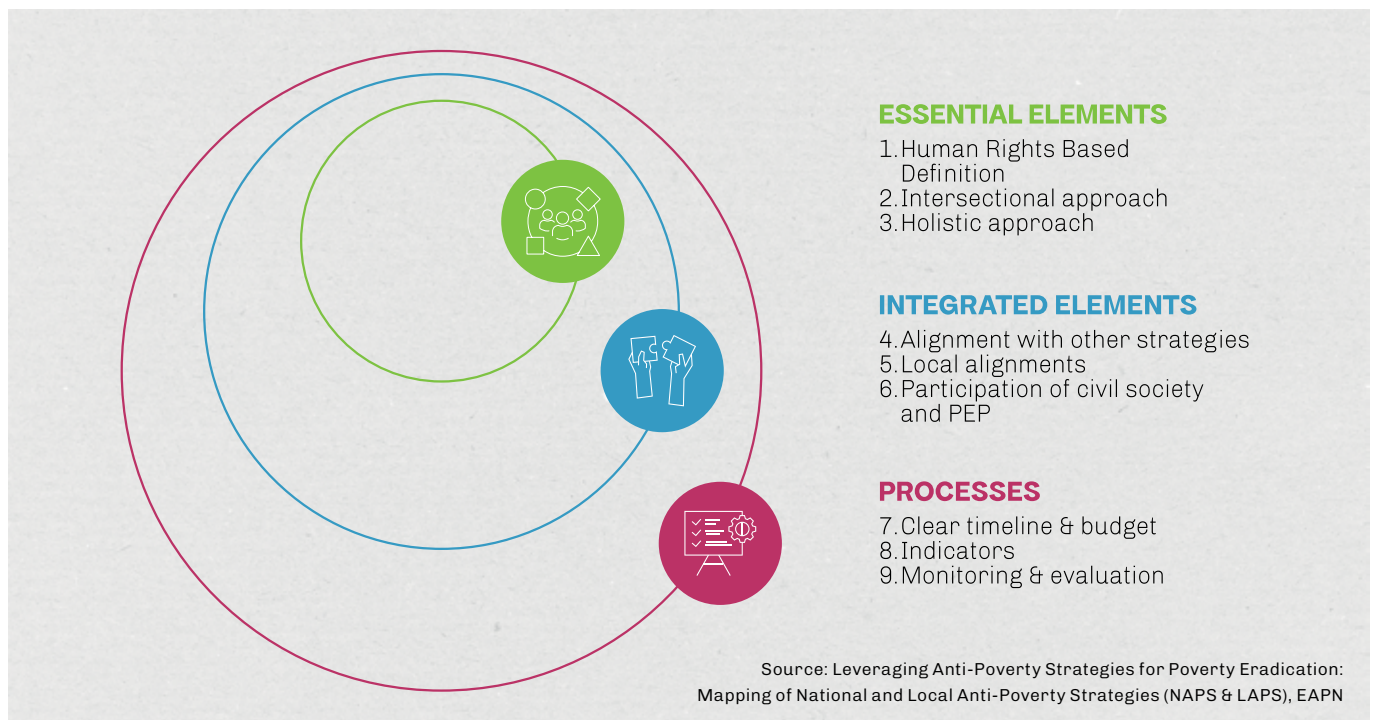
ESSENTIAL ELEMENTS

1. Human Rights Based Definition
2. Intersectional approach
3. Holistic approach

INTEGRATED ELEMENTS

4. Alignment with other strategies
5. Local alignments
6. Participation of civil society and PEP

PROCESSES

7. Clear timeline & budget
8. Indicators
9. Monitoring & evaluation

Source: Leveraging Anti-Poverty Strategies for Poverty Eradication: Mapping of National and Local Anti-Poverty Strategies (NAPS & LAPS), EAPN